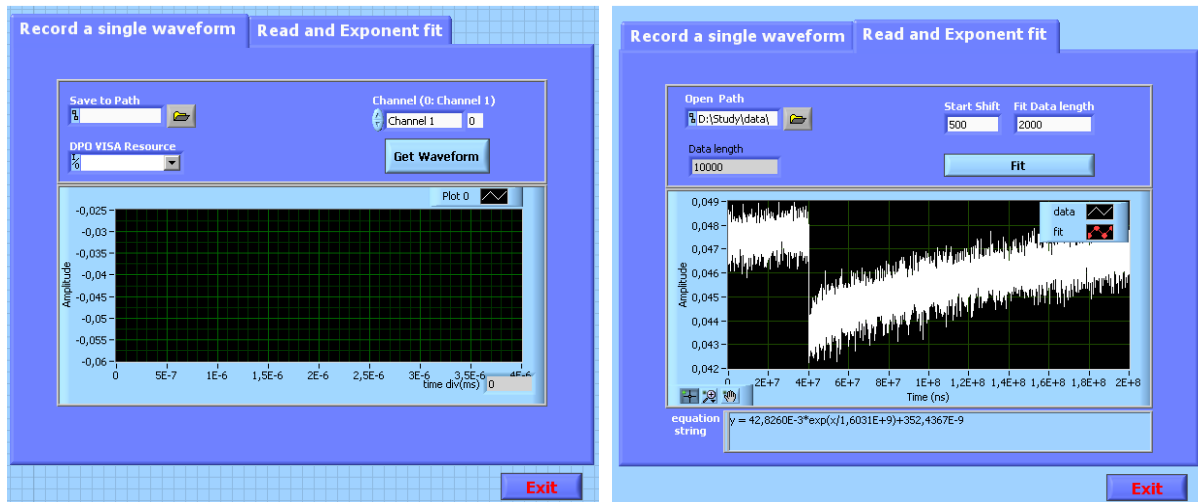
Record a single waveform
Read and Exponent fit

Save to Path

Channel (0: Channel 1)
Channel 1 0

DPO VISA Resource

Get Waveform

Plot 0

Amplitude
-0,025
-0,03
-0,035
-0,04
-0,045
-0,05
-0,055
-0,06
0
5E-7
1E-6
1,5E-6
2E-6
2,5E-6
3E-6
3,5E-6
4E-6
time div(ms) 0

Exit

Record a single waveform
Read and Exponent fit

Open Path
D:\Study\data\

Start Shift
500
Fit Data length
2000

Data length
10000

Fit

data
fit

Amplitude
0,049
0,048
0,047
0,046
0,045
0,044
0,043
0,042
0
2E+7
4E+7
6E+7
8E+7
1E+8
1,2E+8
1,4E+8
1,6E+8
1,8E+8
2E+8
Time (ns)

equation string
y = 42,8260E-3*exp(x/1,6031E+9)+352,4367E-9

Exit